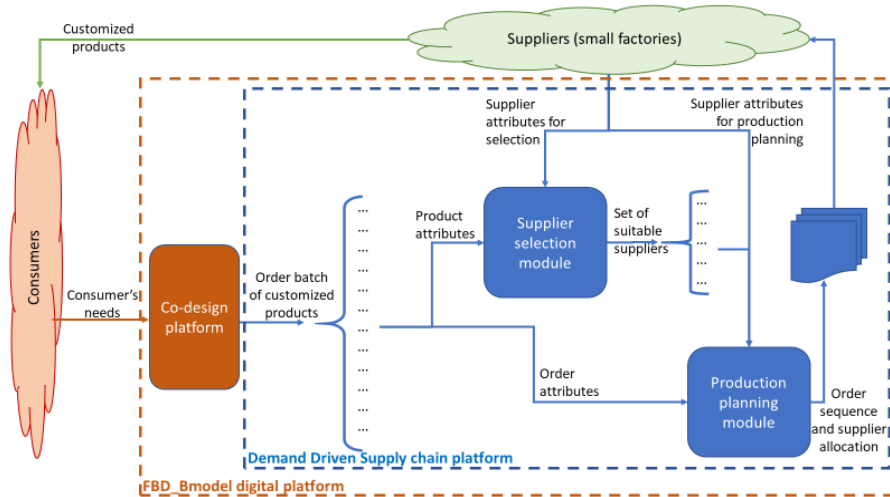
Customized products

Suppliers (small factories)

Supplier attributes for selection

Supplier attributes for production planning

Consumers

Consumer's needs

Co-design platform

Order batch of customized products

...
...
...
...
...
...
...
...
...
...
...
...
...
...

Product attributes

Supplier selection module

Set of suitable suppliers

...
...
...
...
...

Order attributes

Production planning module

Order sequence and supplier allocation

Demand Driven Supply chain platform

FBD_Bmodel digital platform